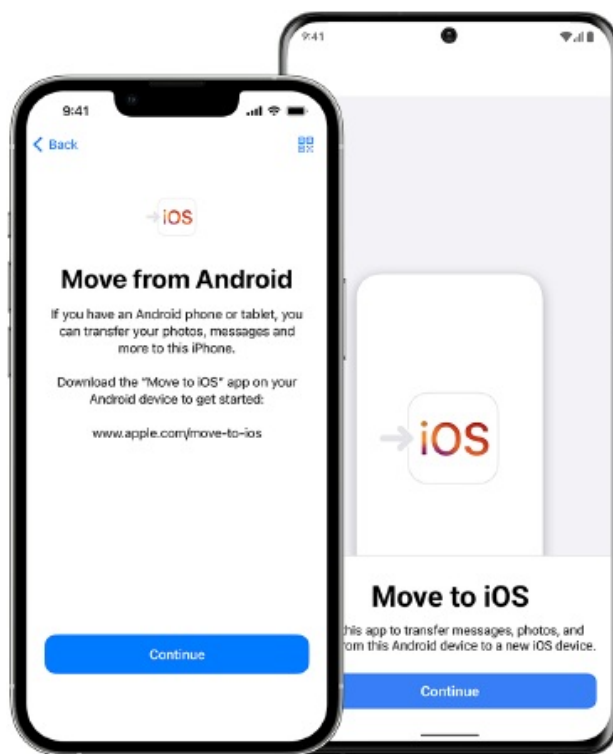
9:41

< Back

iOS

Move from Android

If you have an Android phone or tablet, you can transfer your photos, messages and more to this iPhone.

Download the "Move to iOS" app on your Android device to get started:

www.apple.com/move-to-ios

Continue

9:41

iOS

Move to iOS

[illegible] this app to transfer messages, photos, and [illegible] from this Android device to a new iOS device.

Continue